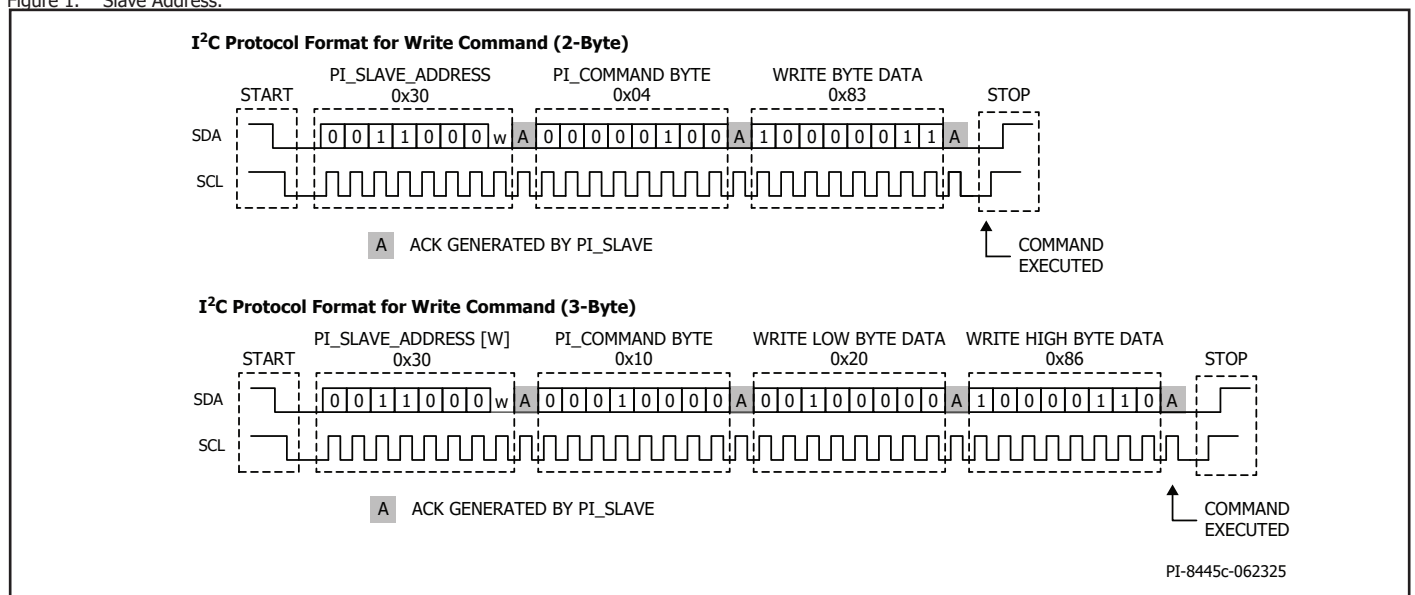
Figure 1. Slave Address.

I$^2$C Protocol Format for Write Command (2-Byte)

START

PI_SLAVE_ADDRESS
0x30

PI_COMMAND BYTE
0x04

WRITE BYTE DATA
0x83

STOP

SDA 0 0 1 1 0 0 0 w A 0 0 0 0 0 1 0 0 A 1 0 0 0 0 0 1 1 A

SCL

A ACK GENERATED BY PI_SLAVE

COMMAND EXECUTED

I$^2$C Protocol Format for Write Command (3-Byte)

START

PI_SLAVE_ADDRESS [W]
0x30

PI_COMMAND BYTE
0x10

WRITE LOW BYTE DATA
0x20

WRITE HIGH BYTE DATA
0x86

STOP

SDA 0 0 1 1 0 0 0 w A 0 0 0 1 0 0 0 0 A 0 0 1 0 0 0 0 0 A 1 0 0 0 0 1 1 0 A

SCL

A ACK GENERATED BY PI_SLAVE

COMMAND EXECUTED

PI-8445c-062325